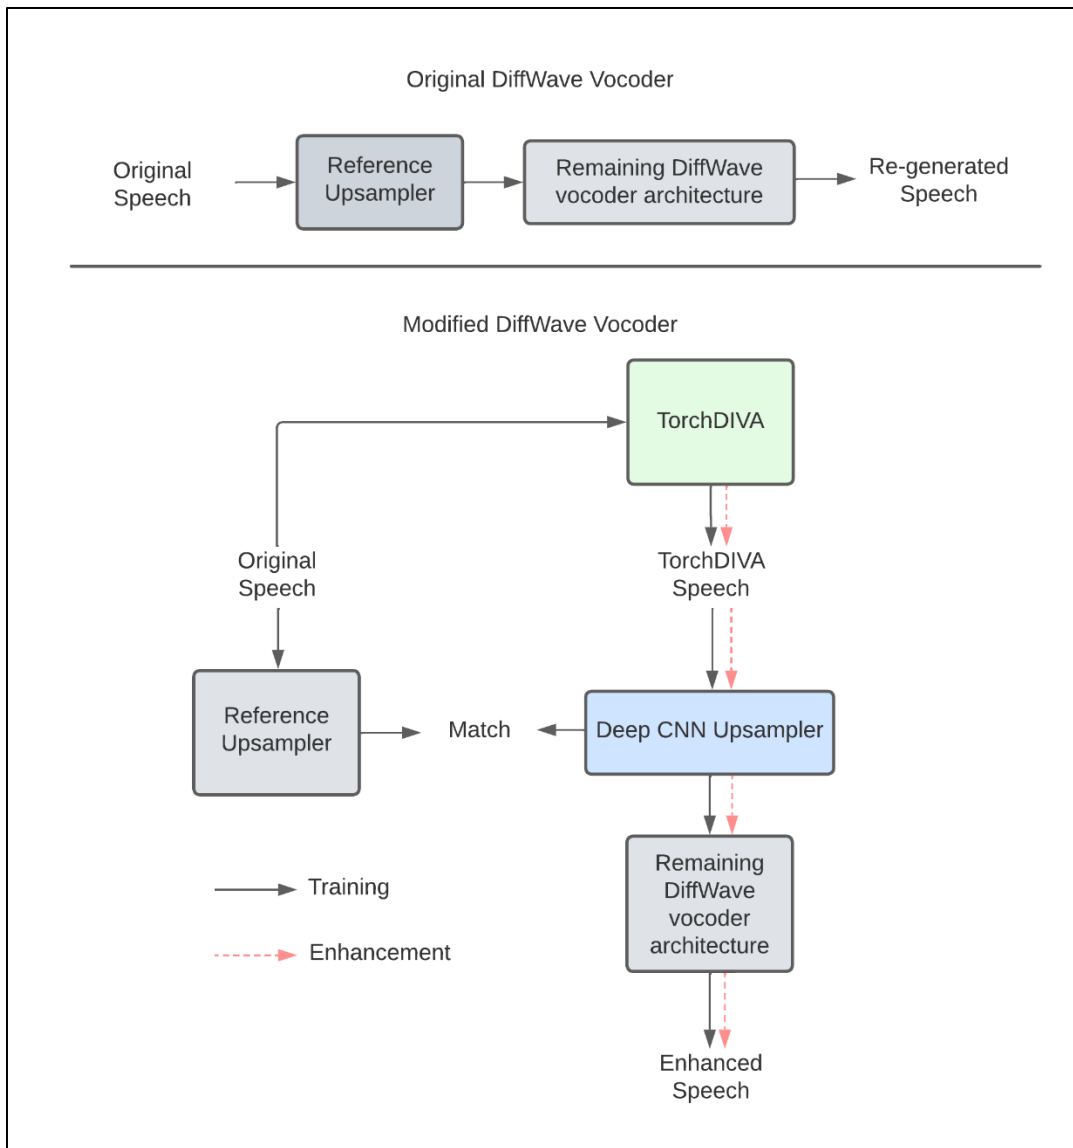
Original DiffWave Vocoder

Original Speech

Reference Upsampler

Remaining DiffWave vocoder architecture

Re-generated Speech

Modified DiffWave Vocoder

TorchDIVA

Original Speech

TorchDIVA Speech

Reference Upsampler

Match

Deep CNN Upsampler

Remaining DiffWave vocoder architecture

Training

Enhancement

Enhanced Speech